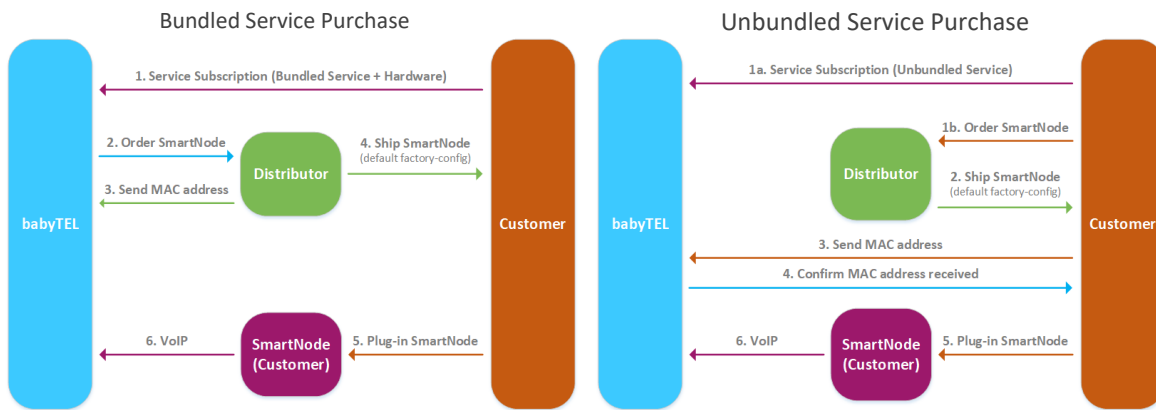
Bundled Service Purchase

babyTEL

1. Service Subscription (Bundled Service + Hardware)

2. Order SmartNode

Distributor

3. Send MAC address

4. Ship SmartNode
(default factory-config)

Customer

6. VoIP

SmartNode
(Customer)

5. Plug-in SmartNode

Unbundled Service Purchase

babyTEL

1a. Service Subscription (Unbundled Service)

1b. Order SmartNode

Distributor

2. Ship SmartNode
(default factory-config)

Customer

3. Send MAC address

4. Confirm MAC address received

6. VoIP

SmartNode
(Customer)

5. Plug-in SmartNode